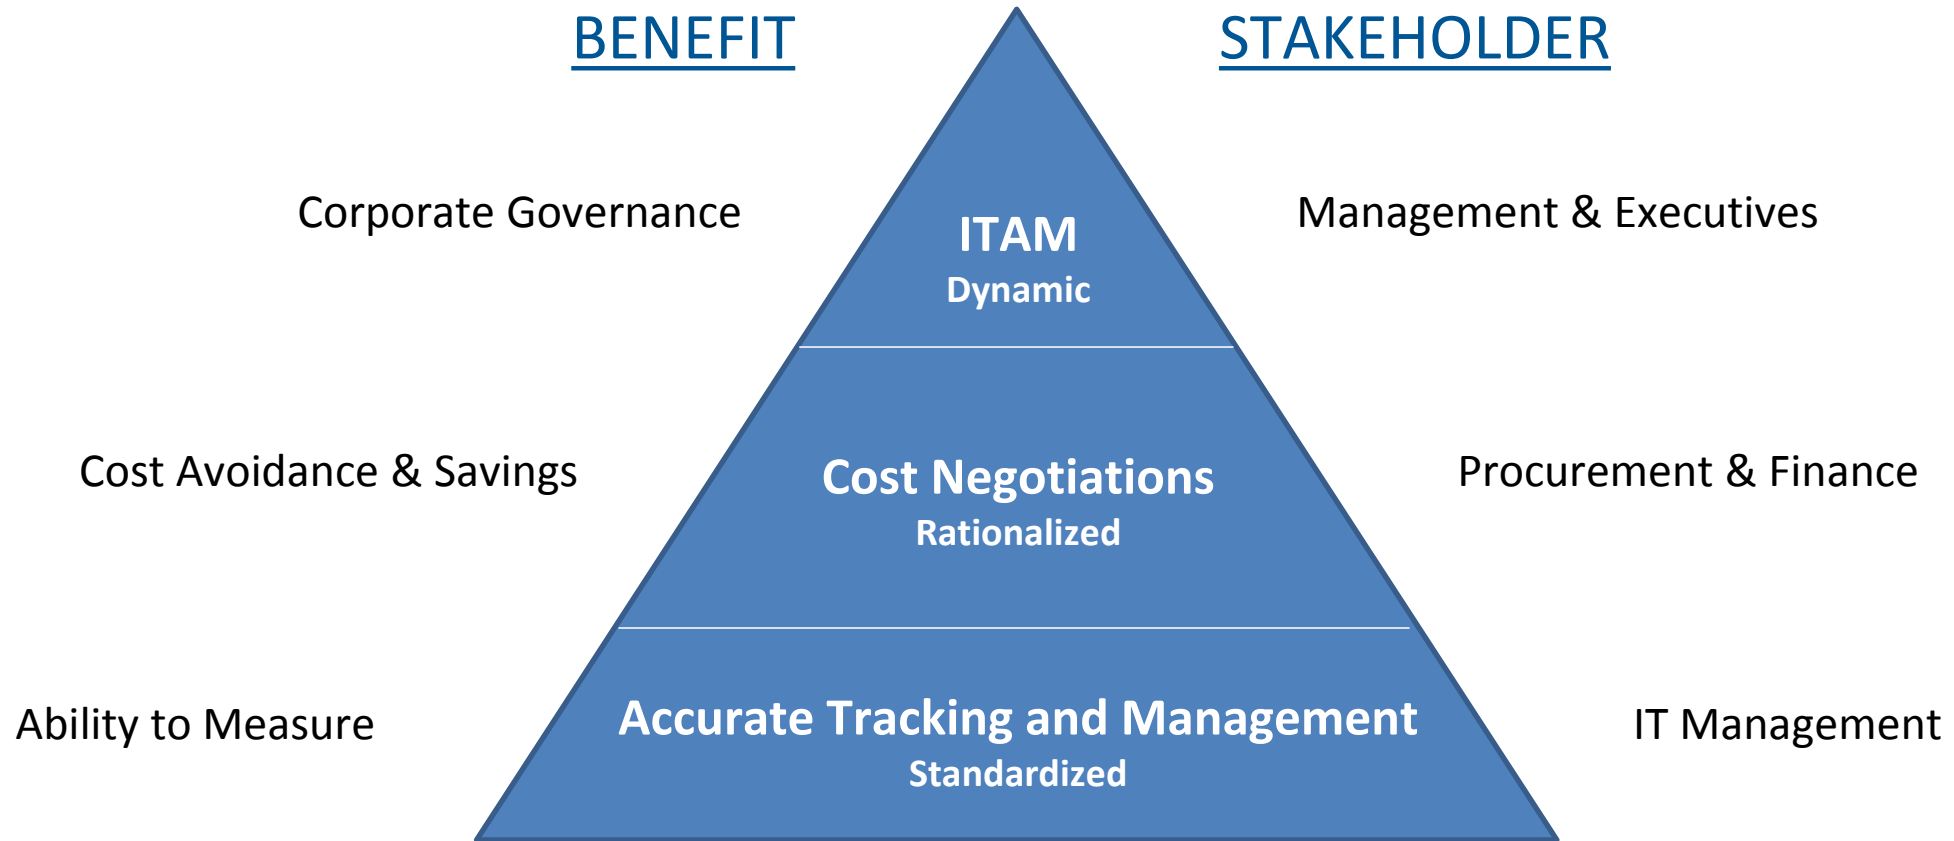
BENEFIT

STAKEHOLDER

Corporate Governance

ITAM
Dynamic

Management & Executives

Cost Avoidance & Savings

Cost Negotiations
Rationalized

Procurement & Finance

Ability to Measure

Accurate Tracking and Management
Standardized

IT Management